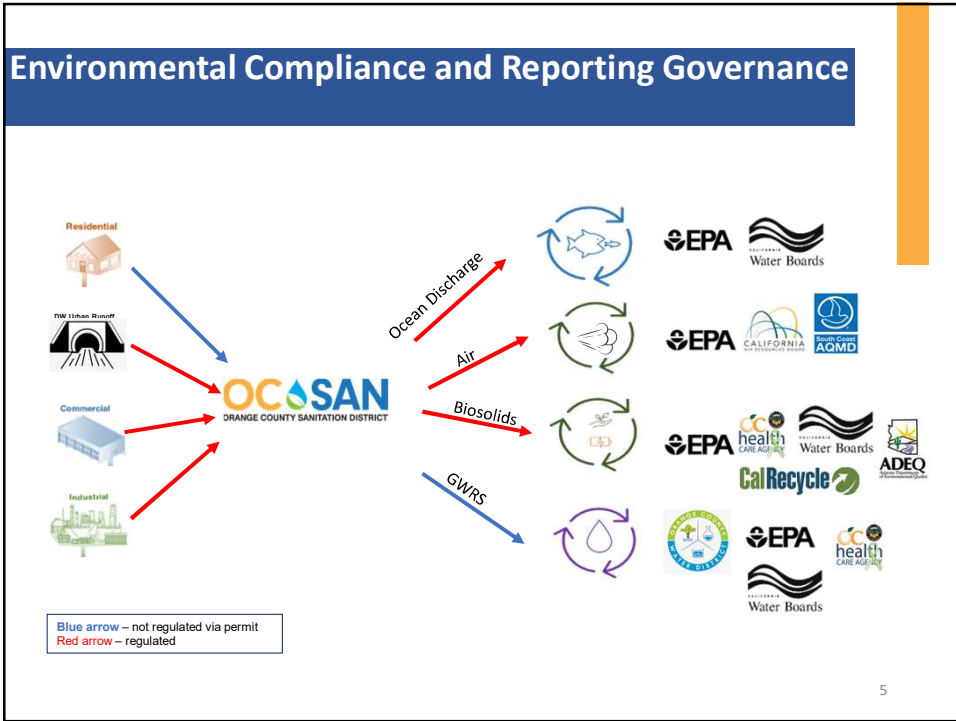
Environmental Compliance and Reporting Governance

Residential

DW Urban Runoff

Commercial

Industrial

OCSAN
ORANGE COUNTY SANITATION DISTRICT

Ocean Discharge

Air

Biosolids

GWRS

EPA

CALIFORNIA Water Boards

EPA

CALIFORNIA AIR RESOURCES BOARD

South Coast AQMD

EPA

OC health CARE AGENCY

CALIFORNIA Water Boards

ADEQ Arizona Department of Environmental Quality

CalRecycle

ORANGE COUNTY WATER DISTRICT

EPA

OC health CARE AGENCY

CALIFORNIA Water Boards

Blue arrow – not regulated via permit
Red arrow – regulated

5